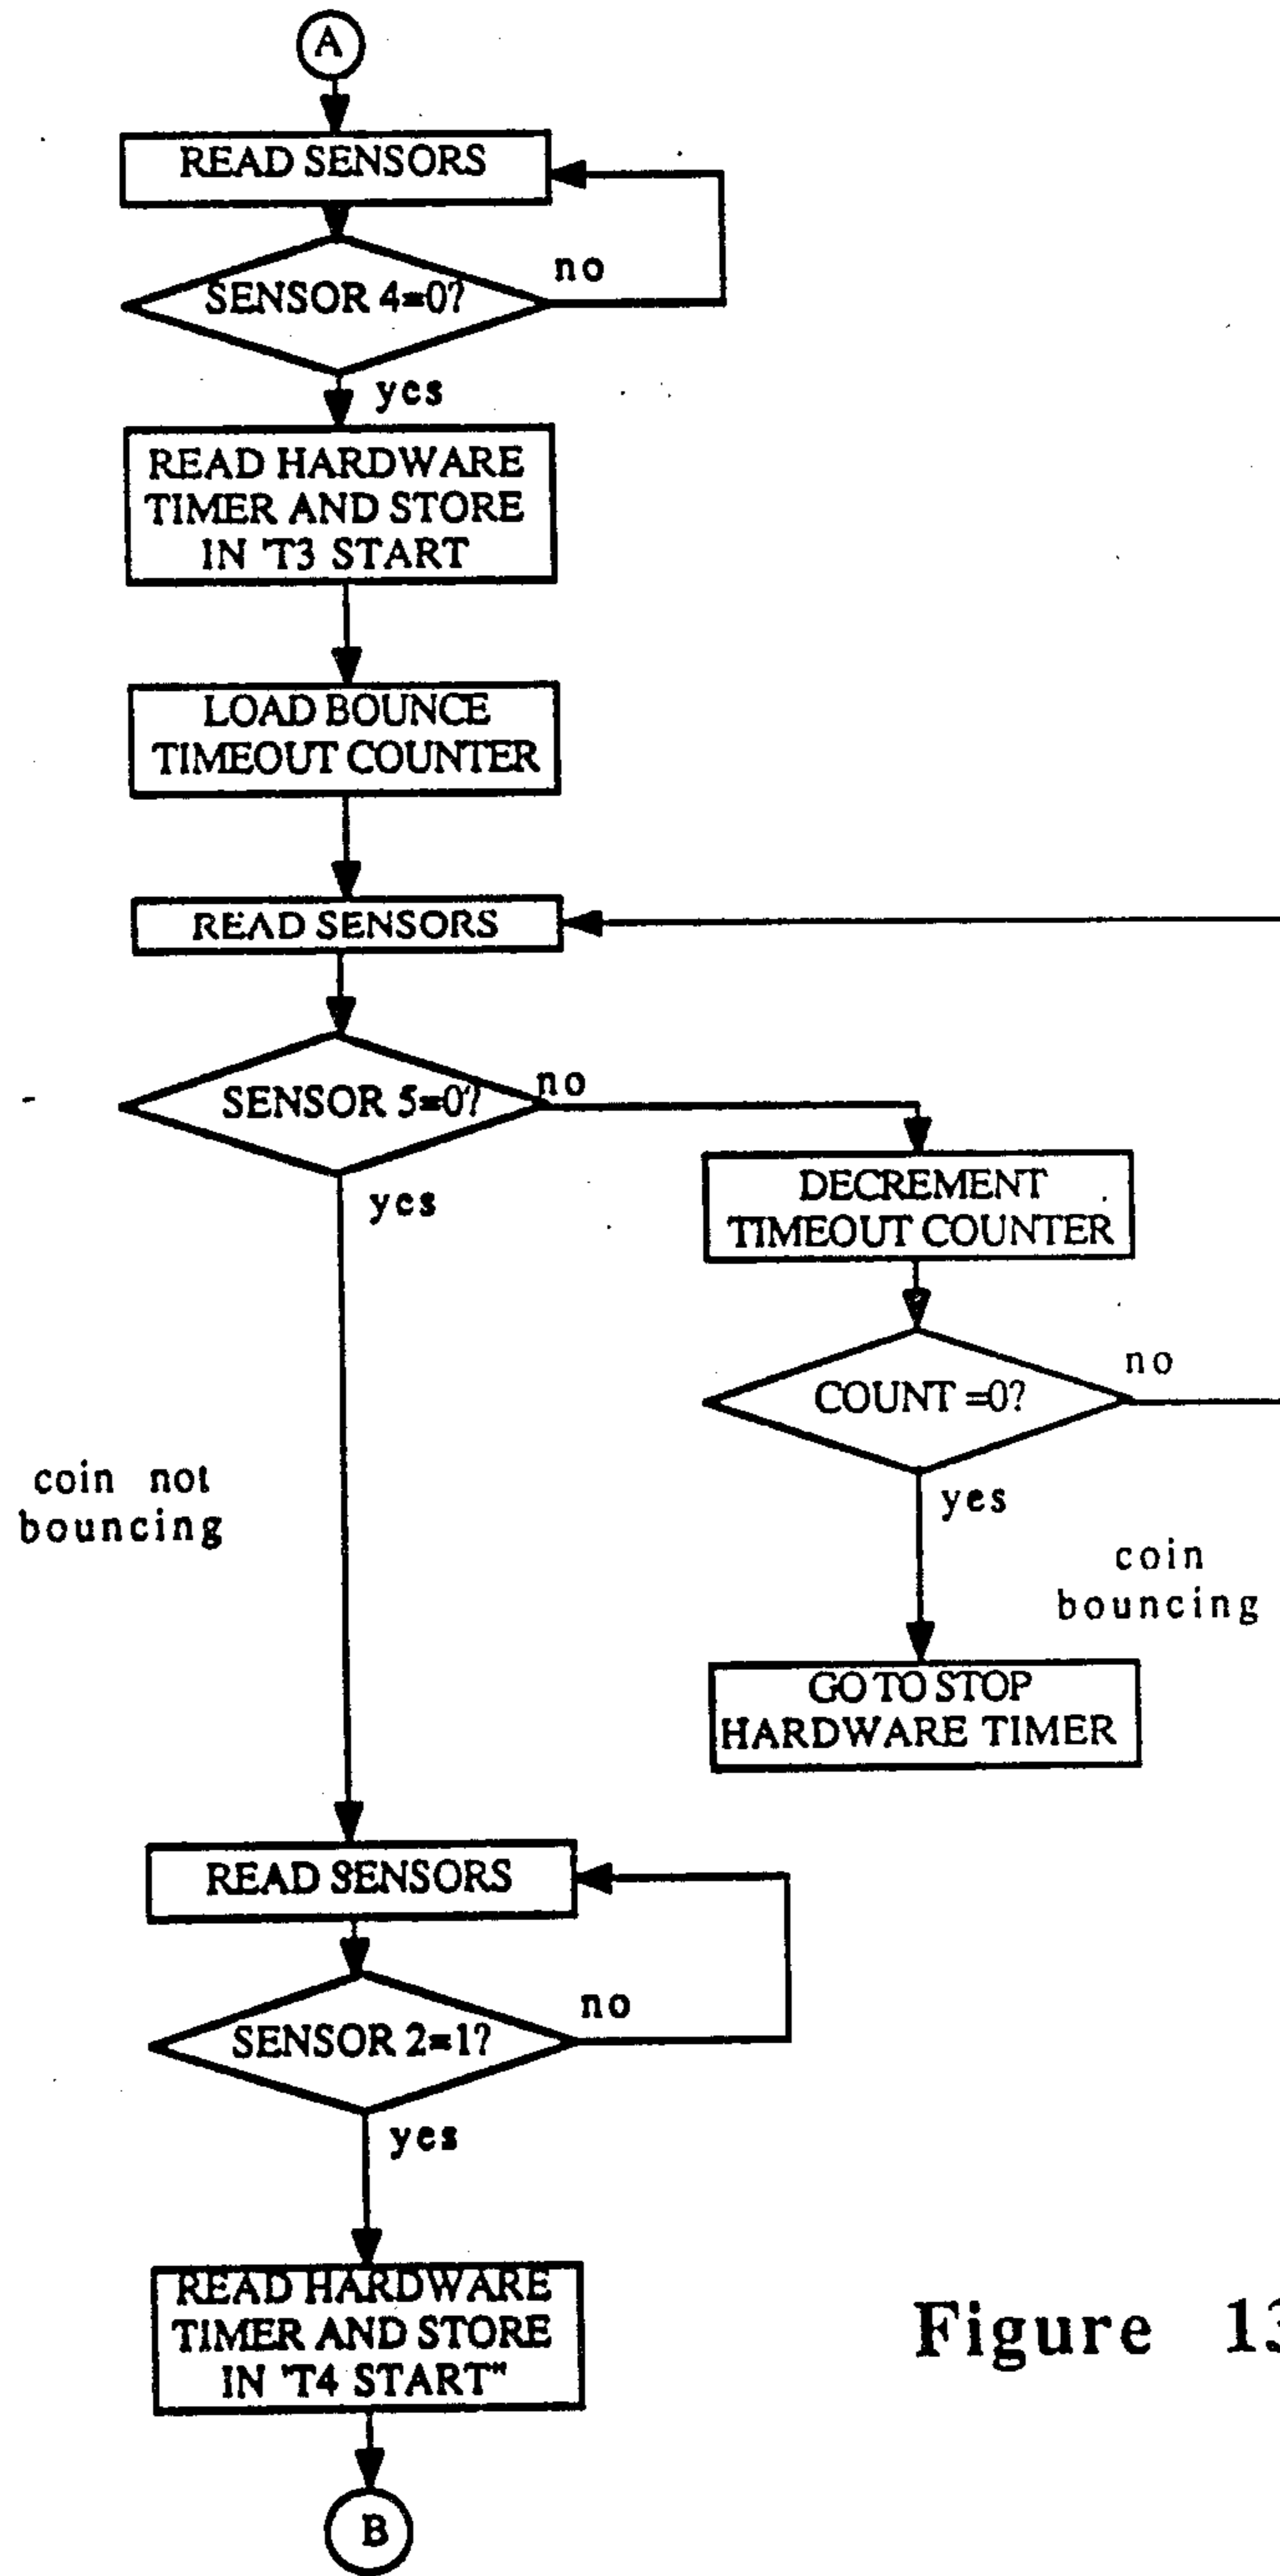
A

READ SENSORS

SENSOR 4=0?

no

yes

READ HARDWARE TIMER AND STORE IN 'T3 START

LOAD BOUNCE TIMEOUT COUNTER

READ SENSORS

SENSOR 5=0?

no

yes

DECREMENT TIMEOUT COUNTER

COUNT =0?

no

yes

coin not bouncing

coin bouncing

GO TO STOP HARDWARE TIMER

READ SENSORS

SENSOR 2=1?

no

yes

READ HARDWARE TIMER AND STORE IN 'T4 START"

B

Figure 13